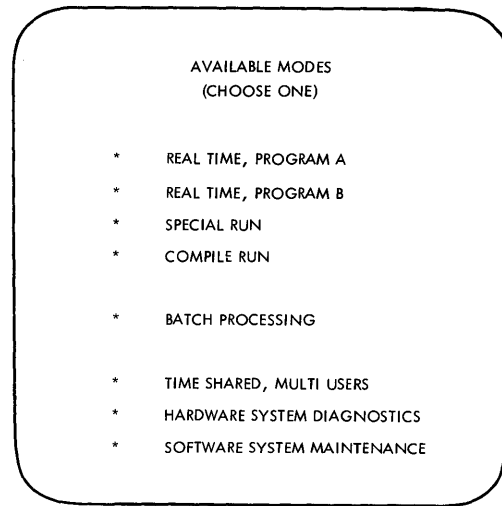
AVAILABLE MODES
(CHOOSE ONE)

* REAL TIME, PROGRAM A
* REAL TIME, PROGRAM B
* SPECIAL RUN
* COMPILE RUN

* BATCH PROCESSING

* TIME SHARED, MULTI USERS
* HARDWARE SYSTEM DIAGNOSTICS
* SOFTWARE SYSTEM MAINTENANCE